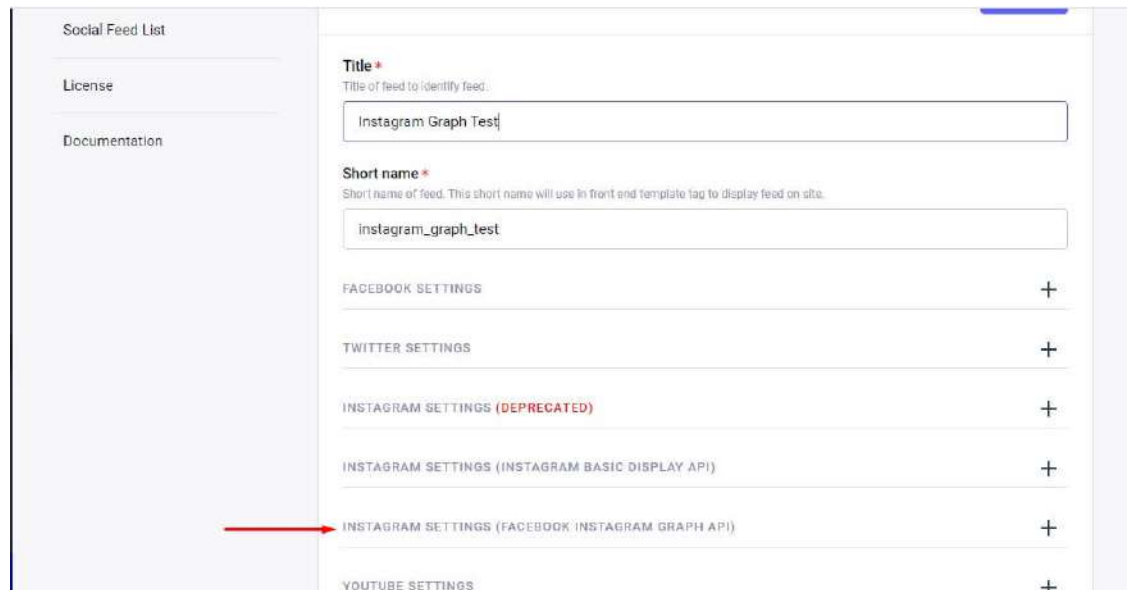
Social Feed List

License

Documentation

Title *
Title of feed to identify feed.

Instagram Graph Test

Short name *
Short name of feed. This short name will use in front end template tag to display feed on site.

instagram_graph_test

FACEBOOK SETTINGS +

TWITTER SETTINGS +

INSTAGRAM SETTINGS (DEPRECATED) +

INSTAGRAM SETTINGS (INSTAGRAM BASIC DISPLAY API) +

INSTAGRAM SETTINGS (FACEBOOK INSTAGRAM GRAPH API) +

YOUTUBE SETTINGS +